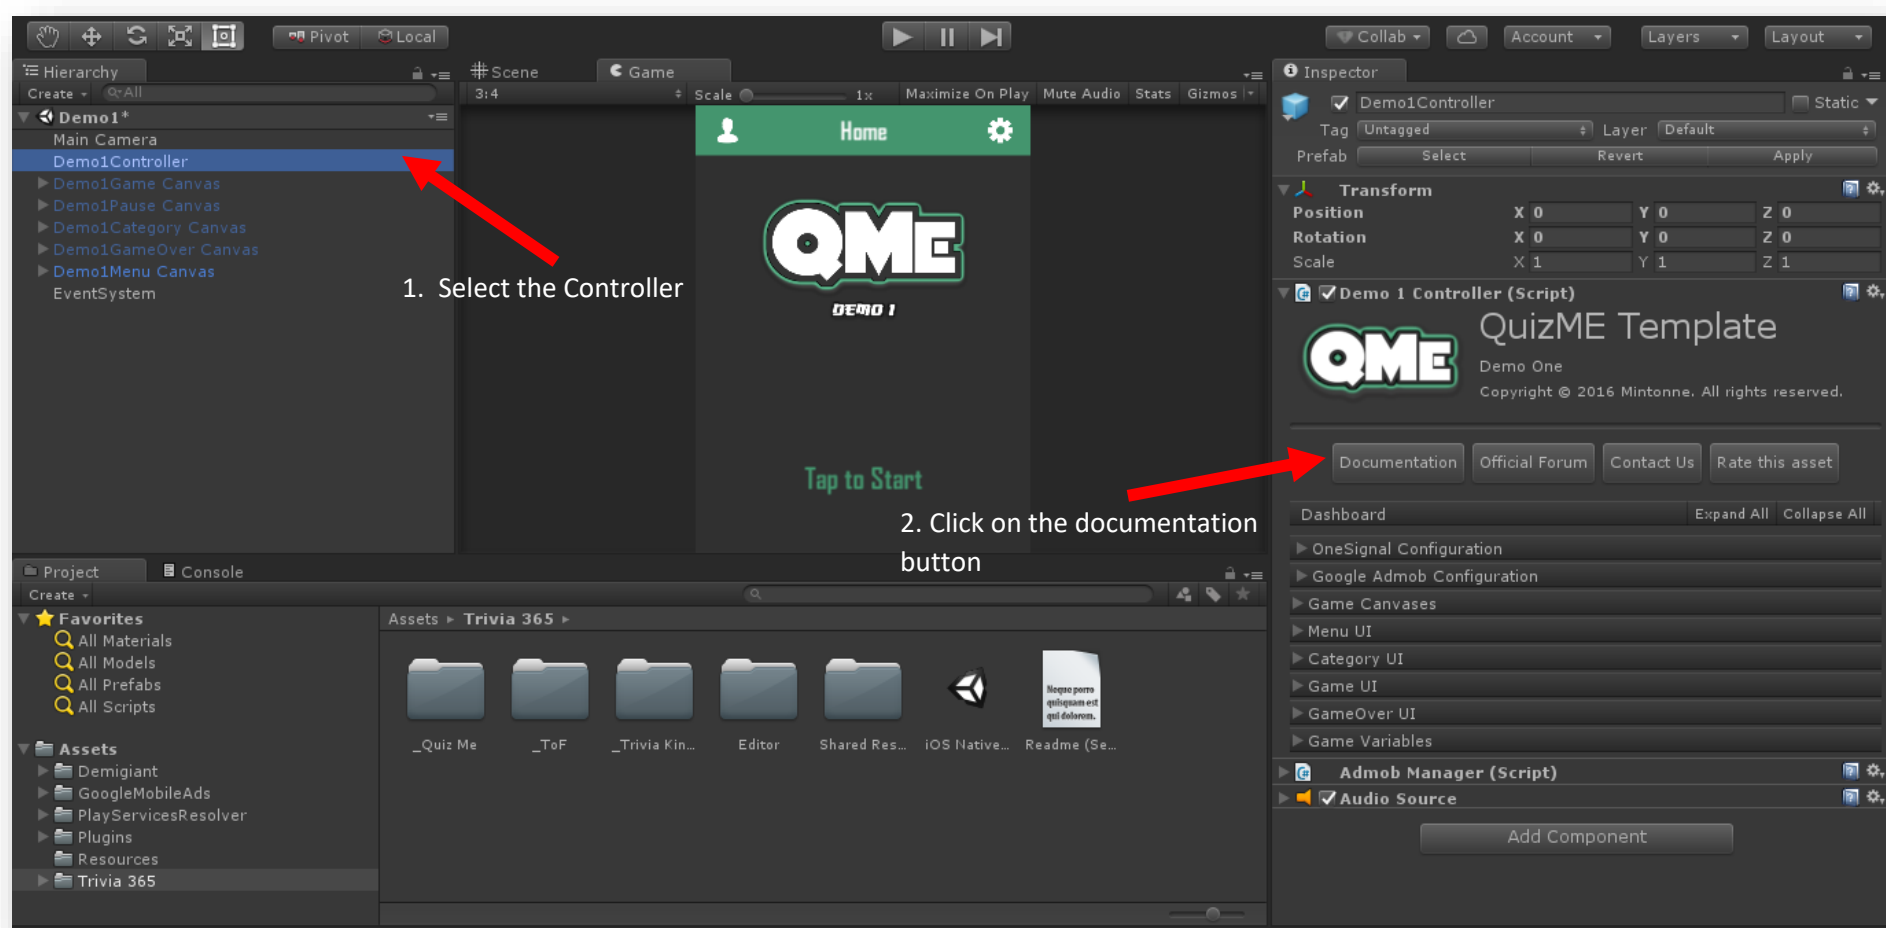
Pivot Local

Collab Account Layers Layout

Hierarchy
Create All
Demo1*
Main Camera
Demo1Controller
Demo1Game Canvas
Demo1Pause Canvas
Demo1Category Canvas
Demo1GameOver Canvas
Demo1Menu Canvas
EventSystem

1. Select the Controller

Scene Game
3:4 Scale 1x Maximize On Play Mute Audio Stats Gizmos

Home
QME
DEMO 1
Tap to Start

2. Click on the documentation button

Inspector
Demo1Controller Static
Tag Untagged Layer Default
Prefab Select Revert Apply
Transform
Position X 0 Y 0 Z 0
Rotation X 0 Y 0 Z 0
Scale X 1 Y 1 Z 1
Demo 1 Controller (Script)
QME
QuizME Template
Demo One
Copyright © 2016 Mintonne. All rights reserved.
Documentation Official Forum Contact Us Rate this asset
Dashboard Expand All Collapse All
OneSignal Configuration
Google Admob Configuration
Game Canvases
Menu UI
Category UI
Game UI
GameOver UI
Game Variables
Admob Manager (Script)
Audio Source
Add Component

Project Console
Create
Favorites
All Materials
All Models
All Prefabs
All Scripts
Assets
Demigiant
GoogleMobileAds
PlayServicesResolver
Plugins
Resources
Trivia 365

Assets ▸ Trivia 365 ▸
_Quiz Me _ToF _Trivia Kin... Editor Shared Res... iOS Native... Readme (Se...
Neque porro quisquam est qui dolorem.